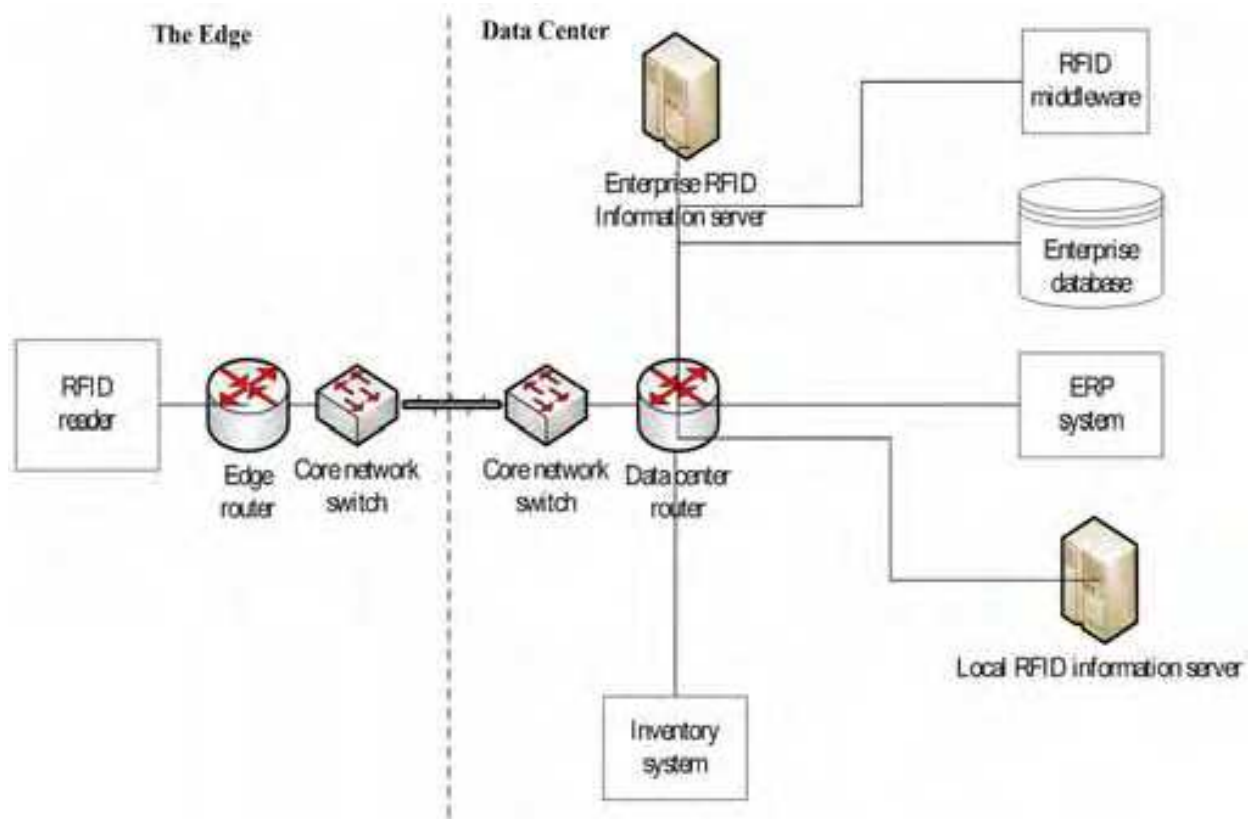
The Edge

Data Center

RFID middleware

Enterprise RFID Information server

Enterprise database

RFID reader

Edge router

Core network switch

Core network switch

Data center router

ERP system

Local RFID information server

Inventory system